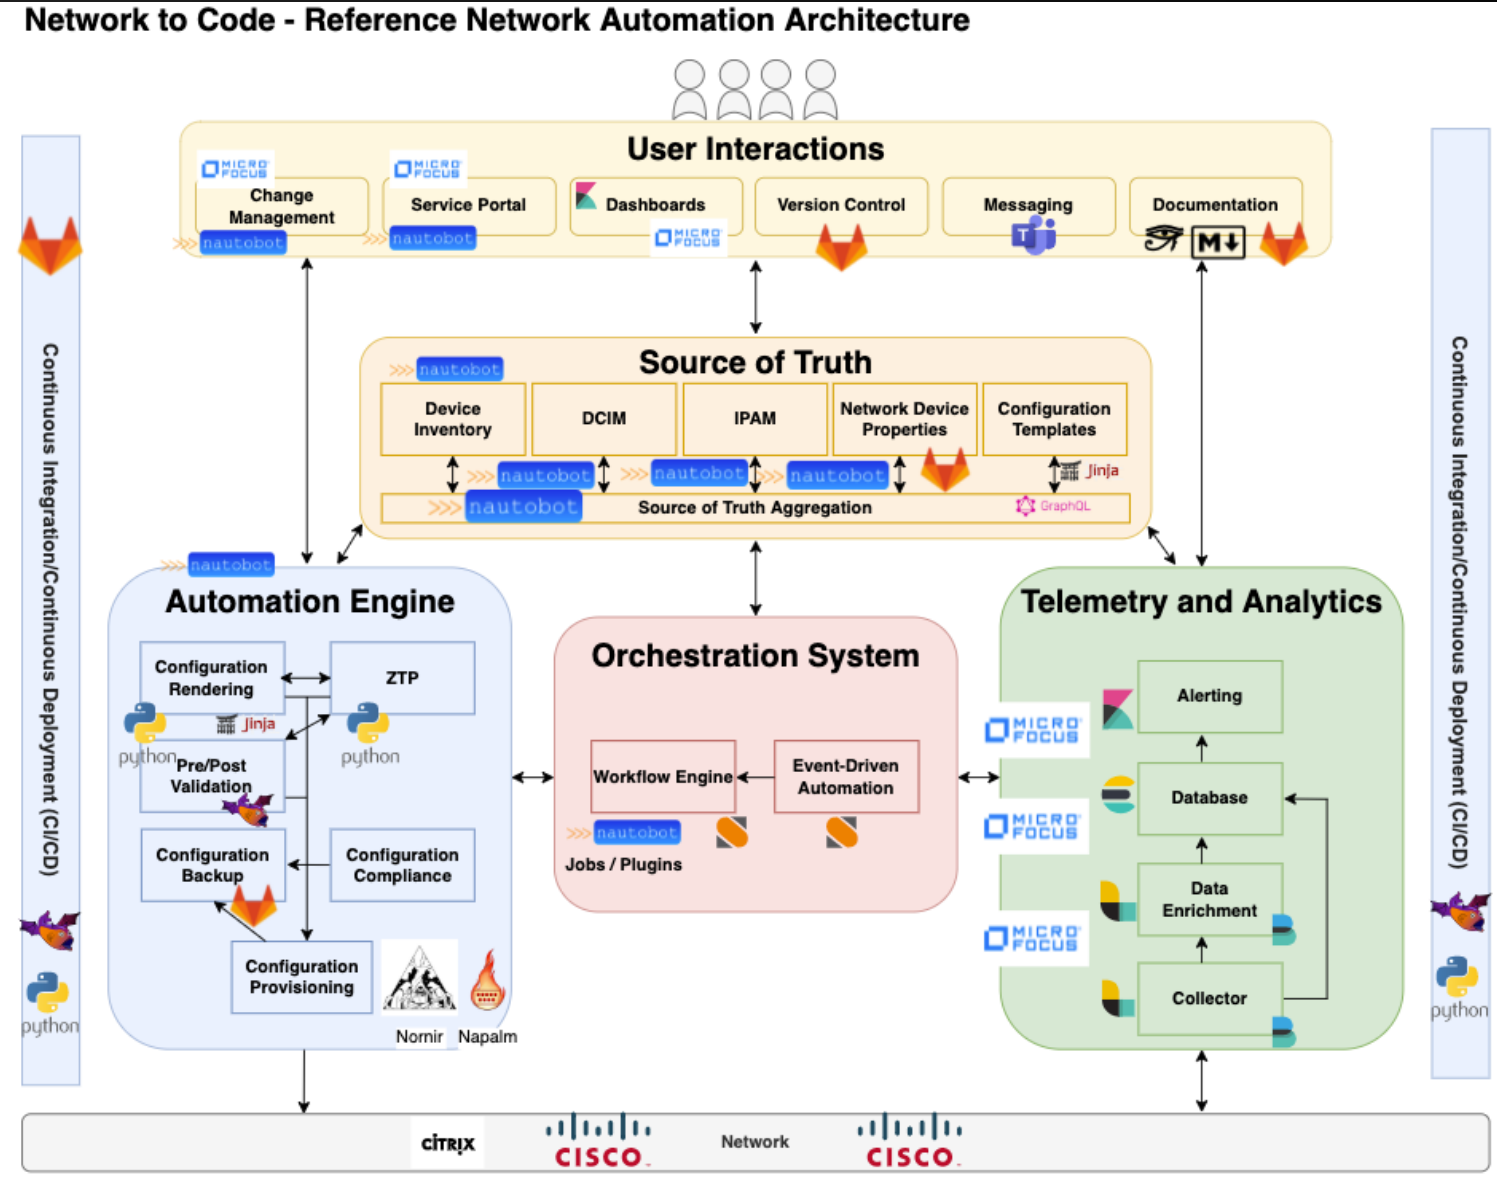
Network to Code - Reference Network Automation Architecture

User Interactions

MICRO FOCUS Change Management nautobot

MICRO FOCUS Service Portal nautobot

Dashboards MICRO FOCUS

Version Control

Messaging

Documentation M↓

Continuous Integration/Continuous Deployment (CI/CD)

Source of Truth

nautobot

Device Inventory

DCIM

IPAM

Network Device Properties

Configuration Templates

nautobot nautobot nautobot Jinja

nautobot Source of Truth Aggregation GraphQL

nautobot

Automation Engine

Configuration Rendering

ZTP

python Jinja python

python Pre/Post Validation

Configuration Backup

Configuration Compliance

Configuration Provisioning

Nornir Napalm

Orchestration System

Workflow Engine

Event-Driven Automation

nautobot

Jobs / Plugins

Telemetry and Analytics

MICRO FOCUS

Alerting

Database

MICRO FOCUS

Data Enrichment

MICRO FOCUS

Collector

python

Continuous Integration/Continuous Deployment (CI/CD)

python

CITRIX CISCO Network CISCO